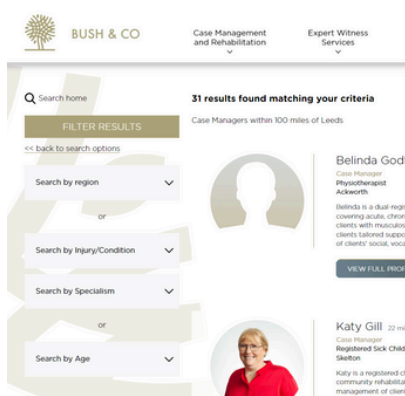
BUSH & CO

Case Management and Rehabilitation

Expert Witness Services

Search home

FILTER RESULTS

<< back to search options

Search by region

or

Search by Injury/Condition

Search by Specialism

or

Search by Age

31 results found matching your criteria

Case Managers within 100 miles of Leeds

Belinda God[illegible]

Case Manager

Physiotherapist

Ackworth

Belinda is a dual-regi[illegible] covering acute, chron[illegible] clients with musculos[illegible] clients tailored suppo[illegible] of clients' social, voca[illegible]

VIEW FULL PRO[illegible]

Katy Gill 22 mi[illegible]

Case Manager

Registered Sick Child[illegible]

Skelton

Katy is a registered c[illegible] community rehabilita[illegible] management of clien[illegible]